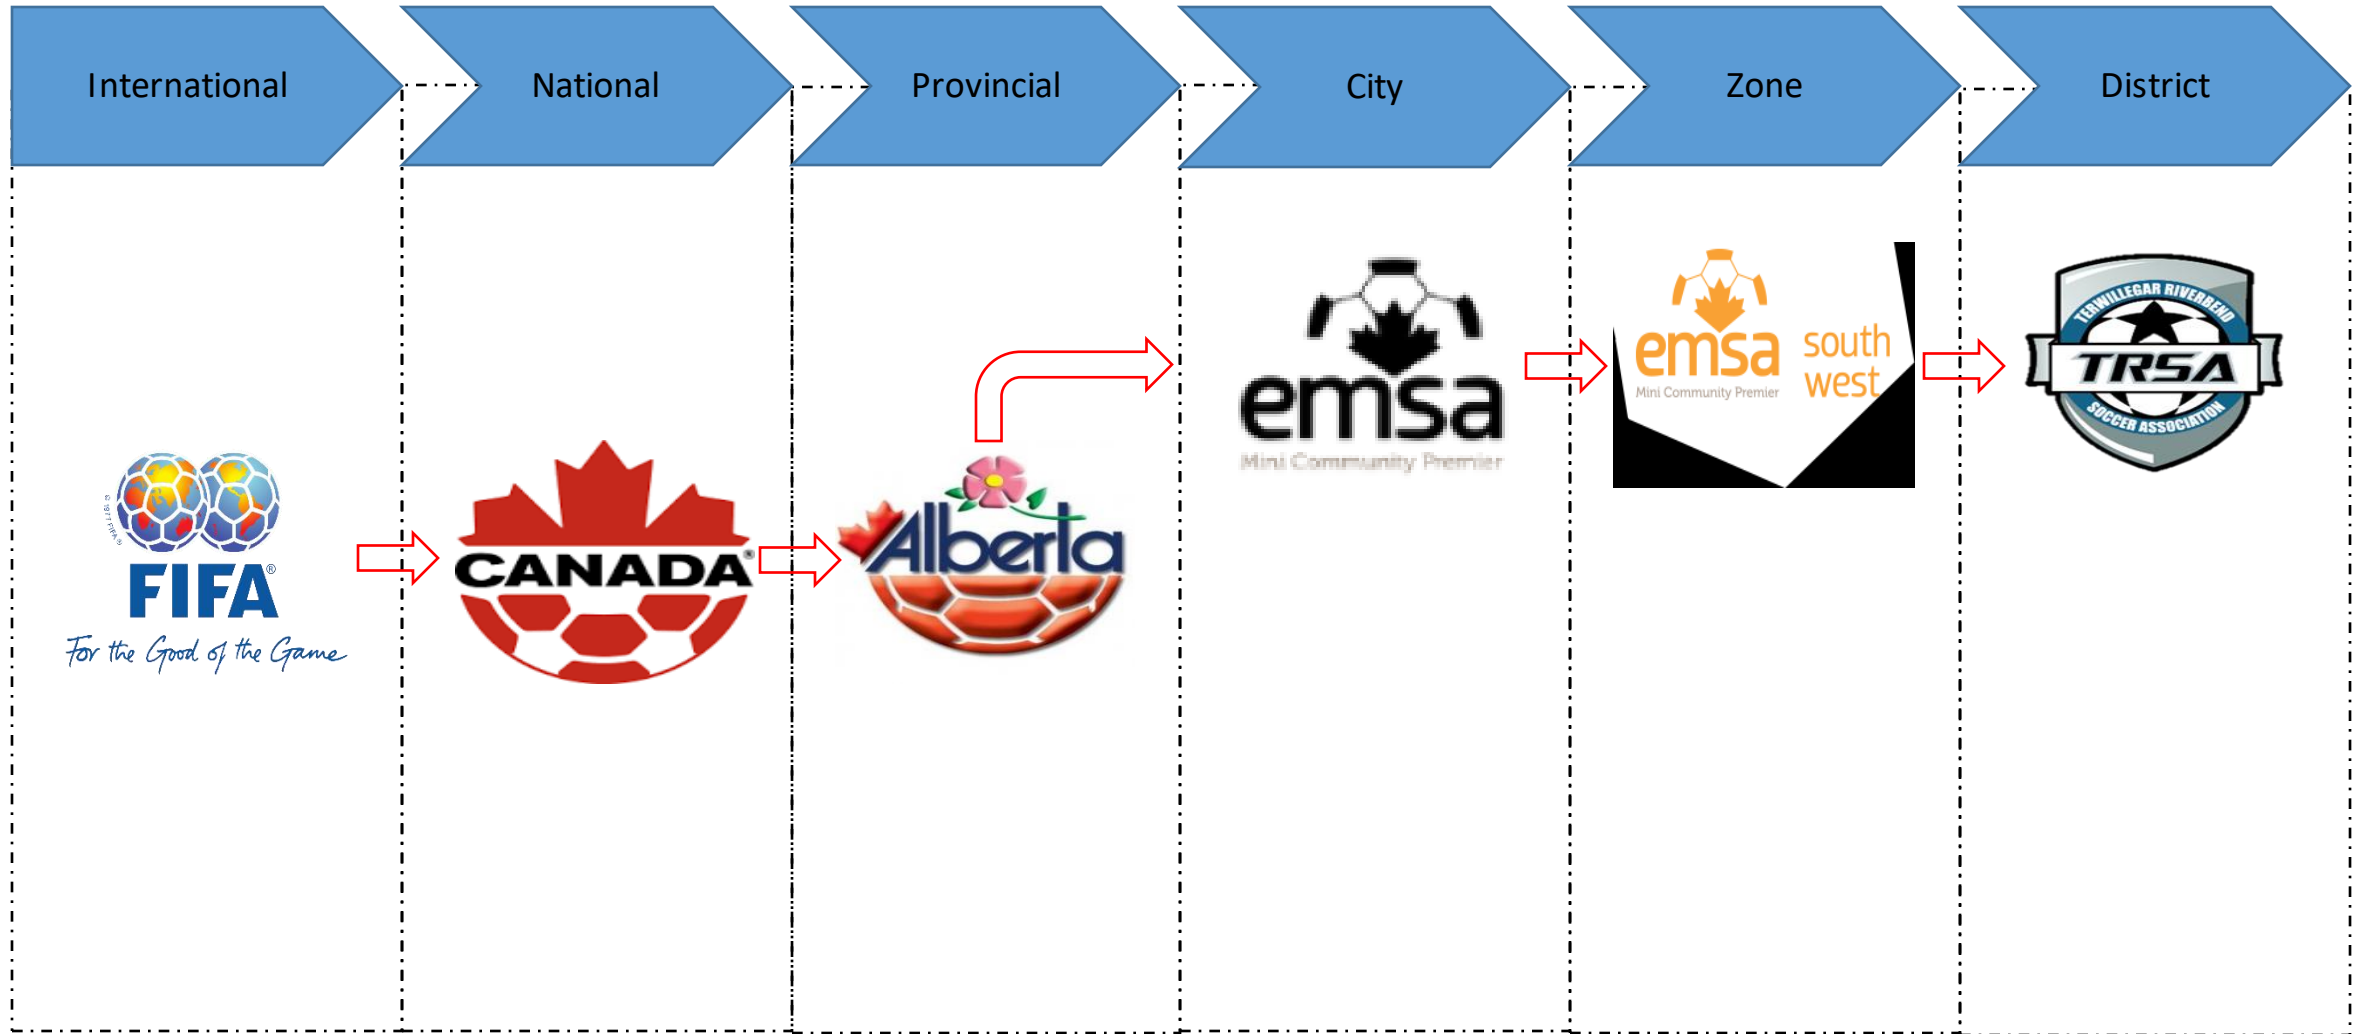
International

National

Provincial

City

Zone

District

FIFA®
For the Good of the Game

CANADA®

Alberta

emsa
Mini Community Premier

emsa south west
Mini Community Premier

TERWILLEGAR RIVERBEND
TRSA
SOCCER ASSOCIATION